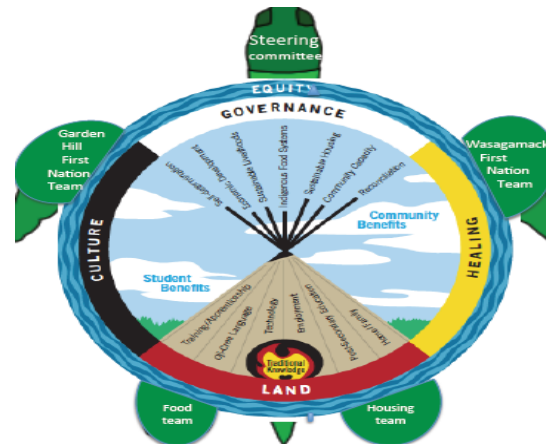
Steering committee

EQUITY

GOVERNANCE

Garden Hill First Nation Team

Wasagamack First Nation Team

Self-Determination
Economic Development
Sustainable Livelihoods
Indigenous Food Systems
Sustainable Housing
Community Capacity
Reconciliation

Community Benefits

Student Benefits

CULTURE

HEALING

Training/Apprenticeship
Oji-Cree Language
Technology
Employment
Post-secondary Education
Home/Family

Traditional Knowledge

LAND

Food team

Housing team